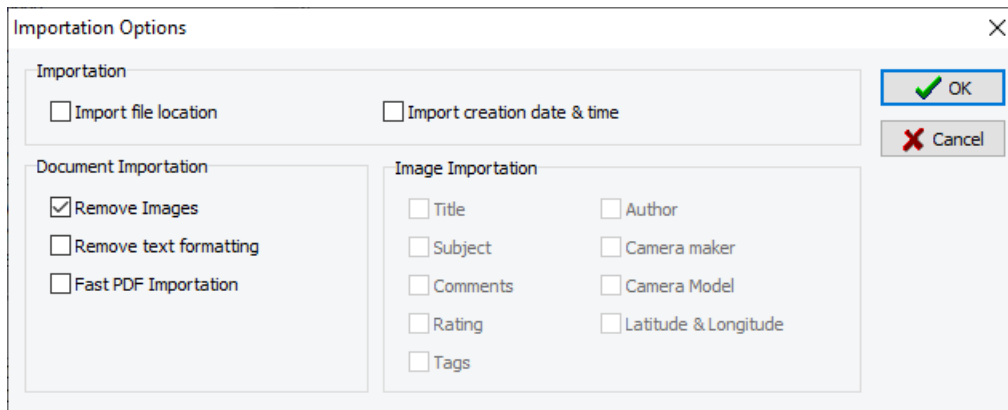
Importation Options

Importation

Import file location

Import creation date & time

OK

Cancel

Document Importation

Remove Images

Remove text formatting

Fast PDF Importation

Image Importation

Title

Subject

Comments

Rating

Tags

Author

Camera maker

Camera Model

Latitude & Longitude